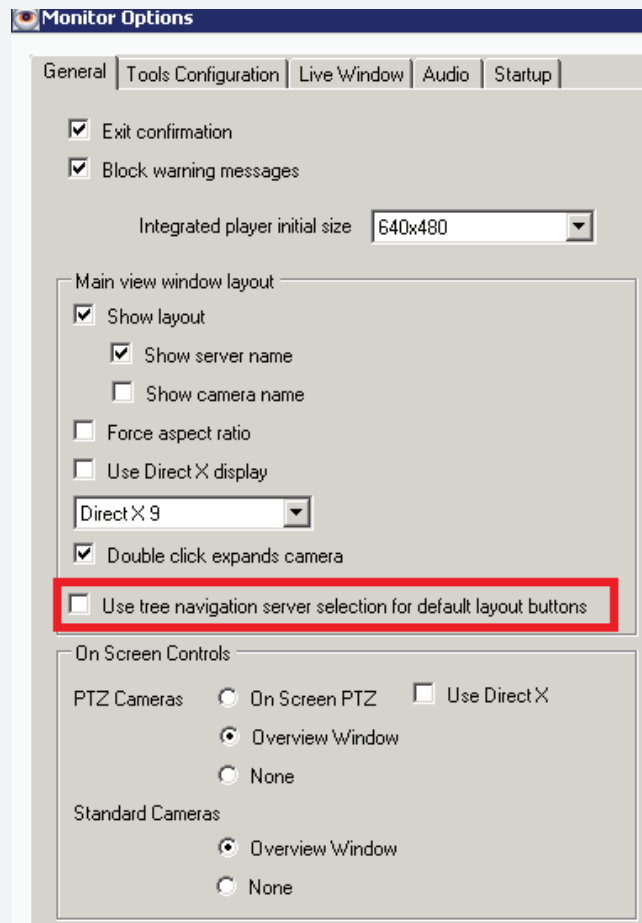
Monitor Options

General | Tools Configuration | Live Window | Audio | Startup

Exit confirmation

Block warning messages

Integrated player initial size 640x480

Main view window layout

Show layout

Show server name

Show camera name

Force aspect ratio

Use Direct X display

Direct X 9

Double click expands camera

Use tree navigation server selection for default layout buttons

On Screen Controls

PTZ Cameras

On Screen PTZ

Use Direct X

Overview Window

None

Standard Cameras

Overview Window

None